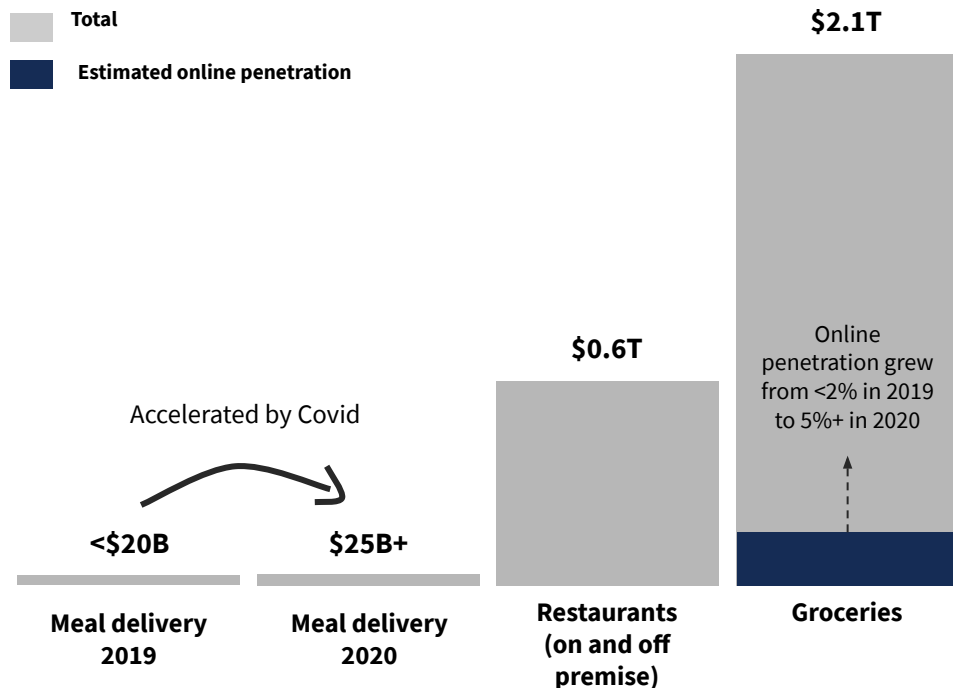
Total

Estimated online penetration

$2.1T

Online penetration grew from <2% in 2019 to 5%+ in 2020

$0.6T

Accelerated by Covid

<$20B

$25B+

Meal delivery 2019

Meal delivery 2020

Restaurants (on and off premise)

Groceries